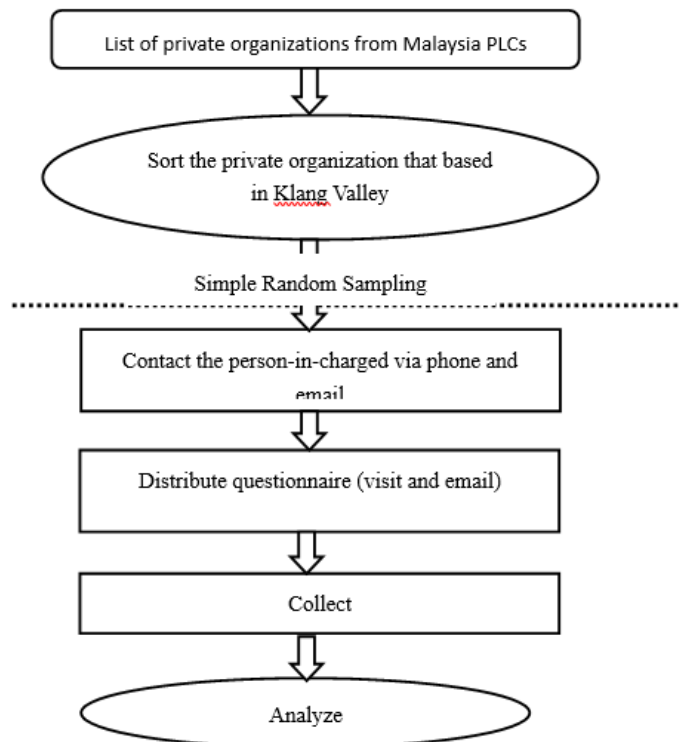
List of private organizations from Malaysia PLCs

Sort the private organization that based in Klang Valley

Simple Random Sampling

Contact the person-in-charged via phone and email

Distribute questionnaire (visit and email)

Collect

Analyze